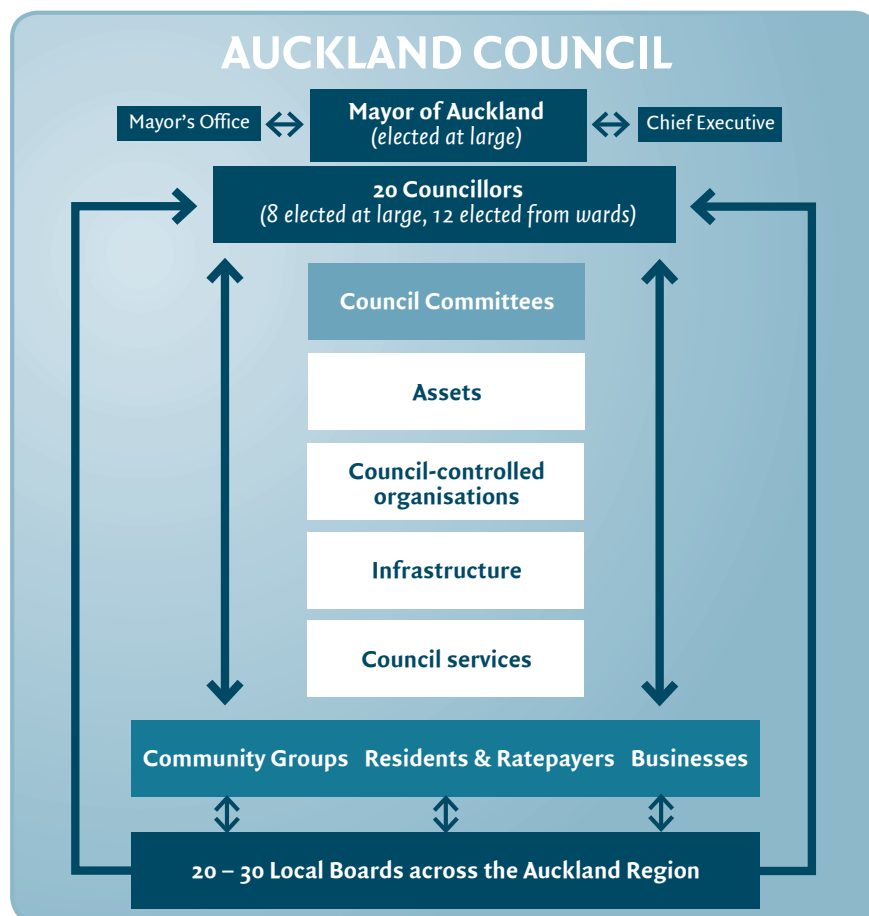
AUCKLAND COUNCIL

Mayor's Office

Mayor of Auckland
(elected at large)

Chief Executive

20 Councillors
(8 elected at large, 12 elected from wards)

Council Committees

Assets

Council-controlled organisations

Infrastructure

Council services

Community Groups

Residents & Ratepayers

Businesses

20 – 30 Local Boards across the Auckland Region